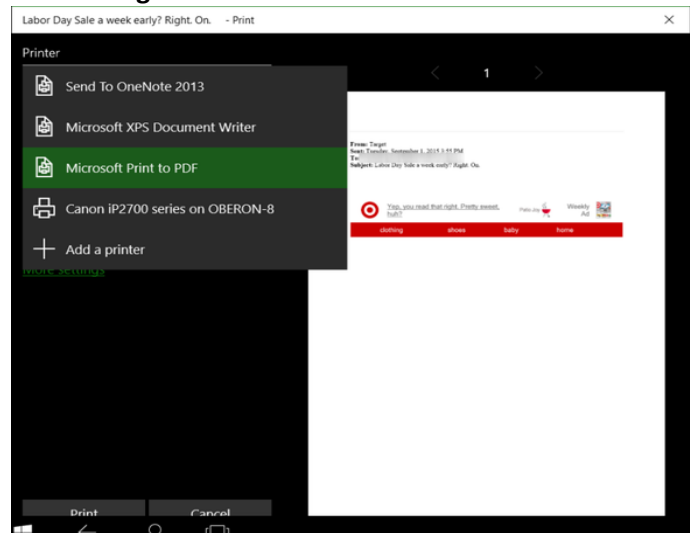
Labor Day Sale a week early? Right. On. - Print

Printer

Send To OneNote 2013

Microsoft XPS Document Writer

Microsoft Print to PDF

Canon iP2700 series on OBERON-8

Add a printer

More settings

1

From: Target
Sent: Tuesday, September 1, 2015 3:55 PM
To:
Subject: Labor Day Sale a week early? Right. On.

Yep, you read that right. Pretty sweet, huh?

Weekly Ad

clothing shoes baby home

Print Cancel